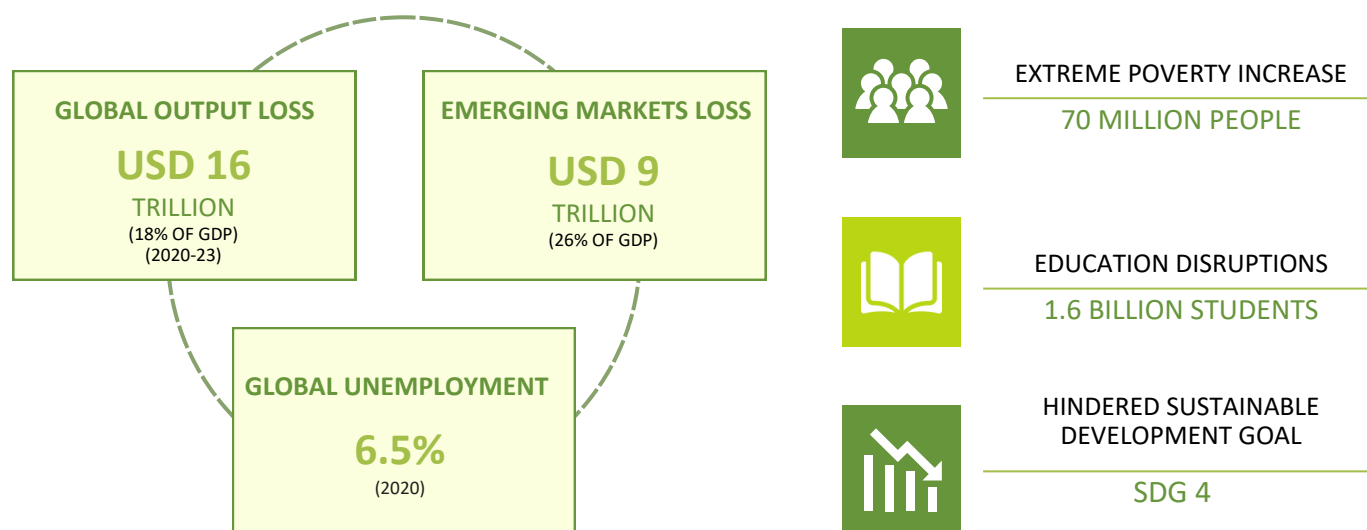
GLOBAL OUTPUT LOSS

USD 16

TRILLION

(18% OF GDP)
(2020-23)

EMERGING MARKETS LOSS

USD 9

TRILLION

(26% OF GDP)

GLOBAL UNEMPLOYMENT

6.5%

(2020)

EXTREME POVERTY INCREASE

70 MILLION PEOPLE

EDUCATION DISRUPTIONS

1.6 BILLION STUDENTS

HINDERED SUSTAINABLE DEVELOPMENT GOAL

SDG 4